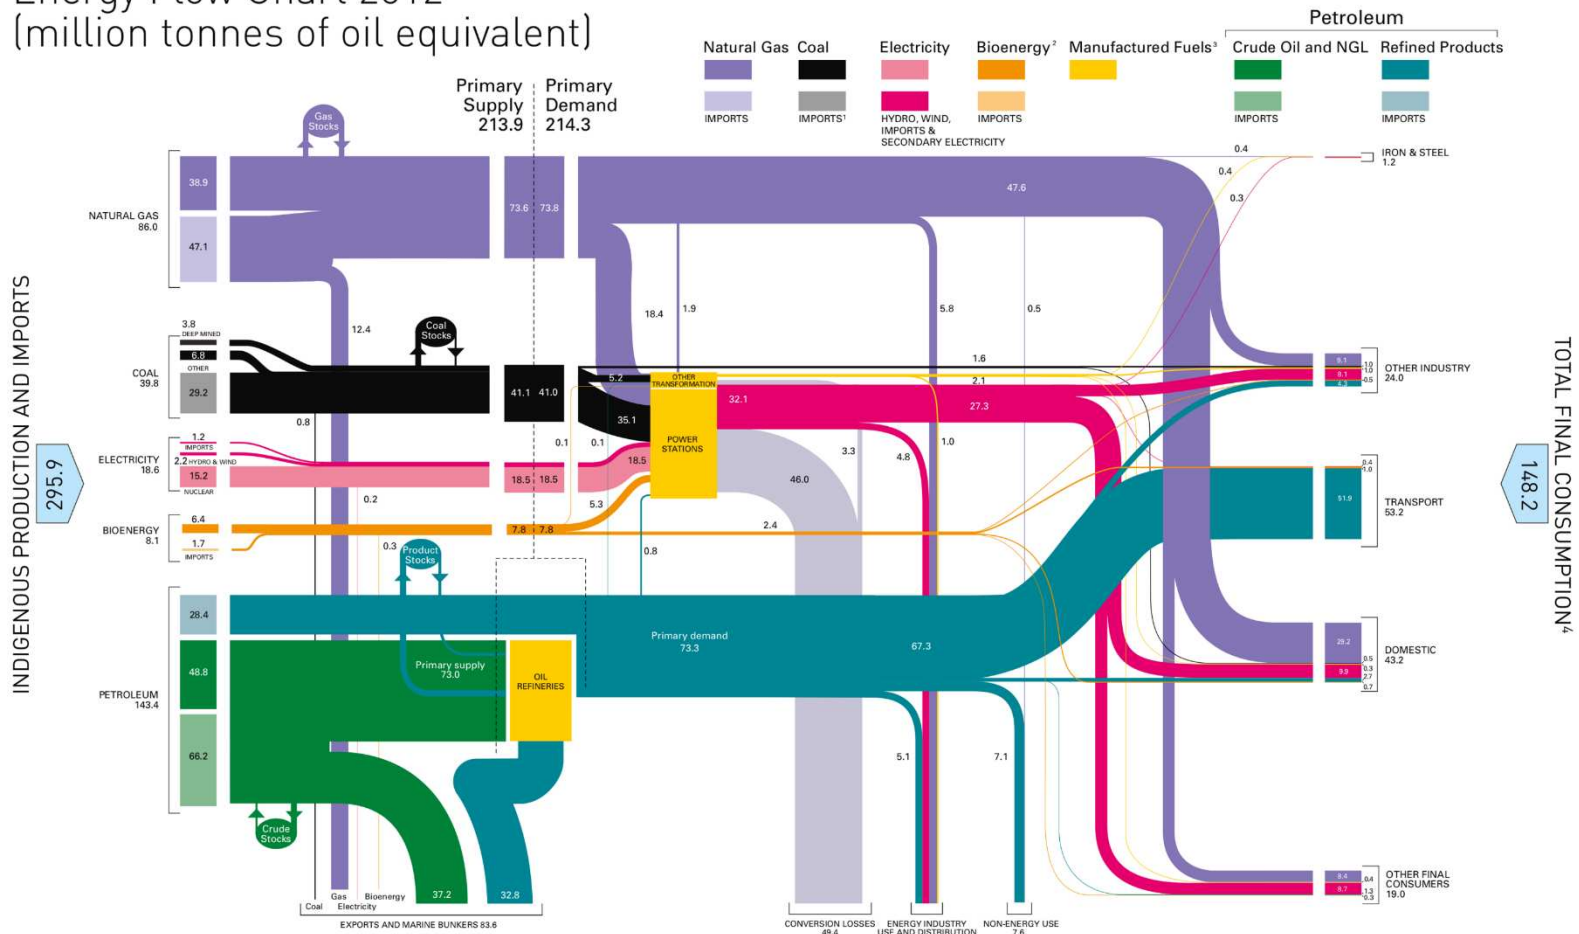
Energy Flow Chart 2012
(million tonnes of oil equivalent)

Natural Gas Coal Electricity Bioenergy² Manufactured Fuels³
Petroleum
Crude Oil and NGL Refined Products

IMPORTS IMPORTS¹ HYDRO, WIND, IMPORTS & SECONDARY ELECTRICITY IMPORTS IMPORTS IMPORTS

Primary Supply 213.9
Primary Demand 214.3

Gas Stocks

INDIGENOUS PRODUCTION AND IMPORTS
295.9

NATURAL GAS 86.0
38.9
47.1
73.6 73.8
47.6
0.4
0.4
0.3
IRON & STEEL 1.2

12.4
18.4
1.9
5.8
0.5

COAL 39.8
3.8 DEEP MINED
6.8 OTHER
29.2
Coal Stocks
41.1 41.0
5.2
OTHER TRANSFORMATION
1.6
2.1
OTHER INDUSTRY 24.0
9.1
8.1
4.3
1.0
1.0
0.5
0.8
32.1
27.3
35.1

ELECTRICITY 18.6
1.2 IMPORTS
2.2 HYDRO & WIND
15.2 NUCLEAR
0.1
0.1
18.5 18.5
18.5
POWER STATIONS
3.3
4.8
1.0
0.2
5.3
46.0

BIOENERGY 8.1
6.4
1.7 IMPORTS
7.8 7.8
2.4
0.3
Product Stocks
0.8

TOTAL FINAL CONSUMPTION⁴
148.2
TRANSPORT 53.2
0.4
1.0
51.9

PETROLEUM 143.4
28.4
48.8
66.2
Primary supply 73.0
OIL REFINERIES
Primary demand 73.3
67.3
DOMESTIC 43.2
29.2
9.9
0.5
0.3
2.7
0.7

5.1
7.1

Crude Stocks
37.2
32.8

OTHER FINAL CONSUMERS 19.0
8.4
8.7
0.4
1.3
0.3

Coal Gas Electricity Bioenergy
EXPORTS AND MARINE BUNKERS 83.6
CONVERSION LOSSES 49.4
ENERGY INDUSTRY USE AND DISTRIBUTION
NON-ENERGY USE 7.6